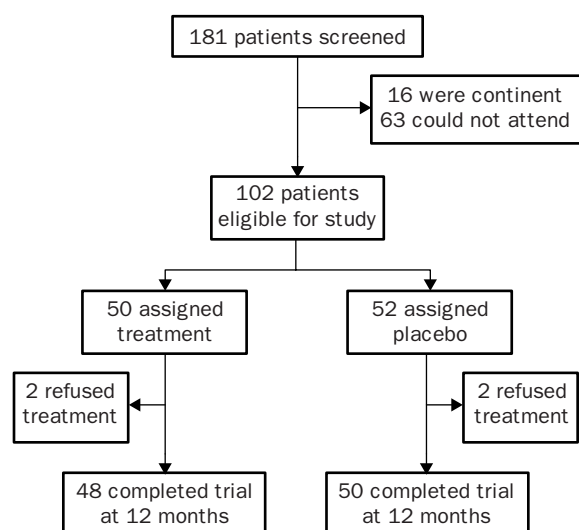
181 patients screened

16 were continent
63 could not attend

102 patients
eligible for study

50 assigned
treatment

52 assigned
placebo

2 refused
treatment

2 refused
treatment

48 completed trial
at 12 months

50 completed trial
at 12 months